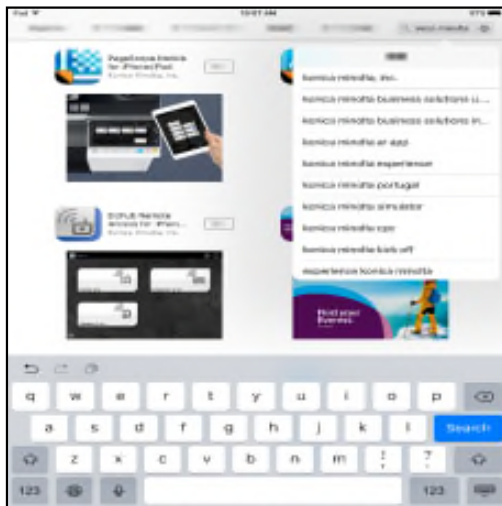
konica minolta, inc.
konica minolta business solutions u...
konica minolta business solutions in...
konica minolta ar app
konica minolta experience
konica minolta portugal
konica minolta simulator
konica minolta cpc
konica minolta kick off
experience konica minolta

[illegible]

q w e r t y u i o p
a s d f g h j k l Search
z x c v b n m ! ?
123 123